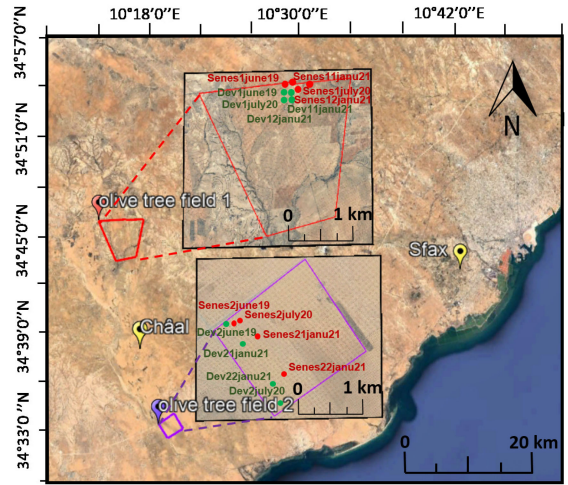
10°18'0''E
10°30'0''E
10°42'0''E
34°57'0''N
34°51'0''N
34°45'0''N
34°39'0''N
34°33'0''N
N
Senes1june19
Senes11janu21
Dev1june19
Senes1july20
Dev1july20
Senes12janu21
Dev11janu21
Dev12janu21
0
1 km
olive tree field 1
Sfax
Senes2june19
Senes2july20
Dev2june19
Senes21janu21
Châal
Dev21janu21
Senes22janu21
Dev22janu21
Dev2july20
0
1 km
olive tree field 2
0
20 km